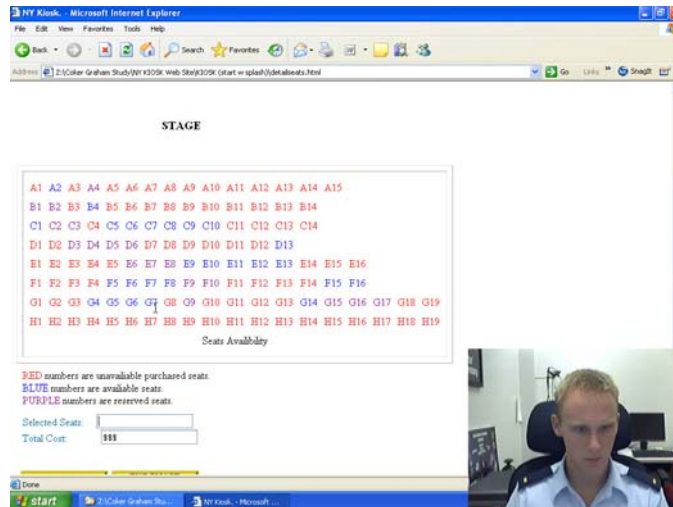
NY Kiosk. - Microsoft Internet Explorer

File Edit View Favorites Tools Help

Back Search Favorites

Address Z:\Coker Graham Study\NY KIOSK Web Site\KIOSK (start w splash)\detailseats.html

Go Links SnagIt

STAGE

A1 A2 A3 A4 A5 A6 A7 A8 A9 A10 A11 A12 A13 A14 A15

B1 B2 B3 B4 B5 B6 B7 B8 B9 B10 B11 B12 B13 B14

C1 C2 C3 C4 C5 C6 C7 C8 C9 C10 C11 C12 C13 C14

D1 D2 D3 D4 D5 D6 D7 D8 D9 D10 D11 D12 D13

E1 E2 E3 E4 E5 E6 E7 E8 E9 E10 E11 E12 E13 E14 E15 E16

F1 F2 F3 F4 F5 F6 F7 F8 F9 F10 F11 F12 F13 F14 F15 F16

G1 G2 G3 G4 G5 G6 G7 G8 G9 G10 G11 G12 G13 G14 G15 G16 G17 G18 G19

H1 H2 H3 H4 H5 H6 H7 H8 H9 H10 H11 H12 H13 H14 H15 H16 H17 H18 H19

Seats Availbility

RED numbers are unavaliable purchased seats.
BLUE numbers are avaliable seats.
PURPLE numbers are reserved seats.

Selected Seats:
Total Cost: $$$

Done

start Z:\Coker Graham Stu... NY Kiosk. - Microsoft ...